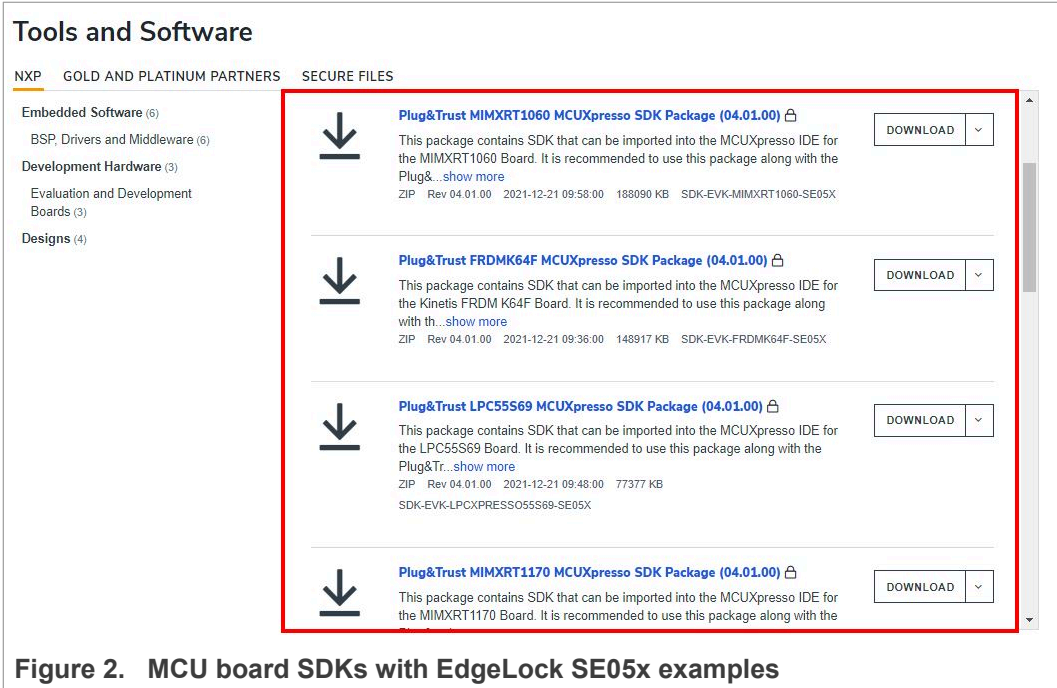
Tools and Software

NXP GOLD AND PLATINUM PARTNERS SECURE FILES

Embedded Software (6)

BSP, Drivers and Middleware (6)

Development Hardware (3)

Evaluation and Development Boards (3)

Designs (4)

Plug&Trust MIMXRT1060 MCUXpresso SDK Package (04.01.00)

This package contains SDK that can be imported into the MCUXpresso IDE for the MIMXRT1060 Board. It is recommended to use this package along with the Plug&...show more

ZIP Rev 04.01.00 2021-12-21 09:58:00 188090 KB SDK-EVK-MIMXRT1060-SE05X

DOWNLOAD

Plug&Trust FRDMK64F MCUXpresso SDK Package (04.01.00)

This package contains SDK that can be imported into the MCUXpresso IDE for the Kinetis FRDM K64F Board. It is recommended to use this package along with th...show more

ZIP Rev 04.01.00 2021-12-21 09:36:00 148917 KB SDK-EVK-FRDMK64F-SE05X

DOWNLOAD

Plug&Trust LPC55S69 MCUXpresso SDK Package (04.01.00)

This package contains SDK that can be imported into the MCUXpresso IDE for the LPC55S69 Board. It is recommended to use this package along with the Plug&Tr...show more

ZIP Rev 04.01.00 2021-12-21 09:48:00 77377 KB

SDK-EVK-LPCXPRESSO55S69-SE05X

DOWNLOAD

Plug&Trust MIMXRT1170 MCUXpresso SDK Package (04.01.00)

This package contains SDK that can be imported into the MCUXpresso IDE for the MIMXRT1170 Board. It is recommended to use this package along with the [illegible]

DOWNLOAD

Figure 2. MCU board SDKs with EdgeLock SE05x examples